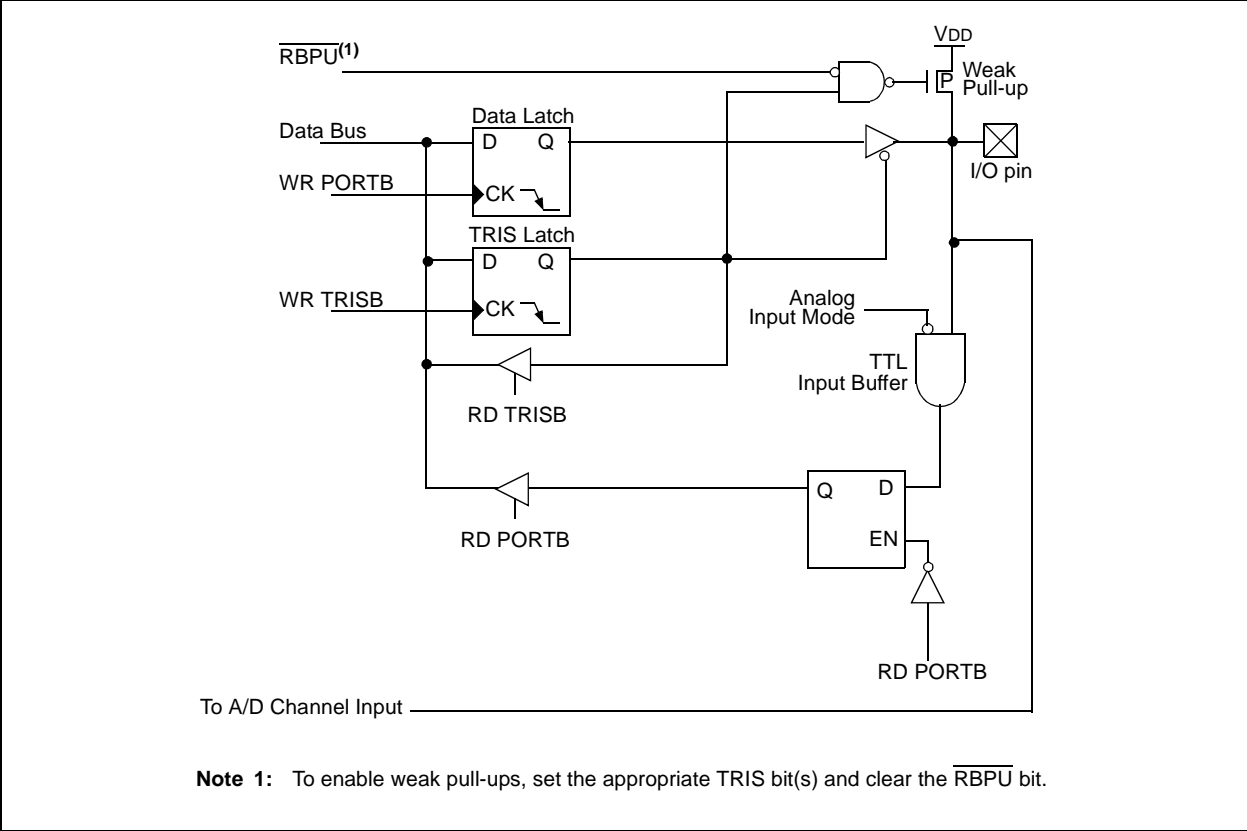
$\overline{\text{RBPU}}^{(1)}$

VDD

P

Weak Pull-up

Data Latch

Data Bus

D Q

WR PORTB

CK

I/O pin

TRIS Latch

D Q

WR TRISB

CK

Analog Input Mode

TTL Input Buffer

RD TRISB

Q D

EN

RD PORTB

RD PORTB

To A/D Channel Input

**Note 1:** To enable weak pull-ups, set the appropriate TRIS bit(s) and clear the $\overline{\text{RBPU}}$ bit.